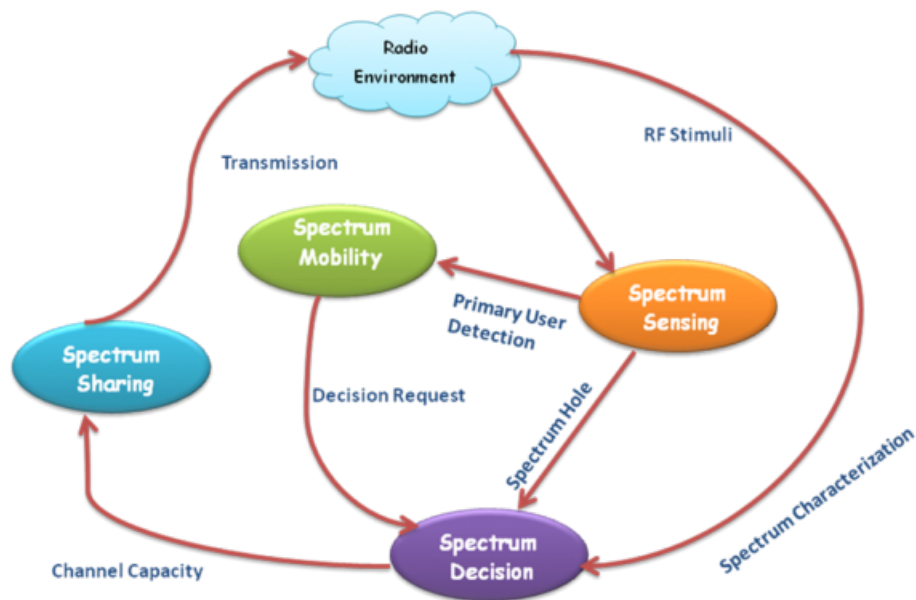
Radio Environment

RF Stimuli

Transmission

Spectrum Mobility

Spectrum Sensing

Primary User Detection

Spectrum Sharing

Decision Request

Spectrum Hole

Spectrum Characterization

Spectrum Decision

Channel Capacity